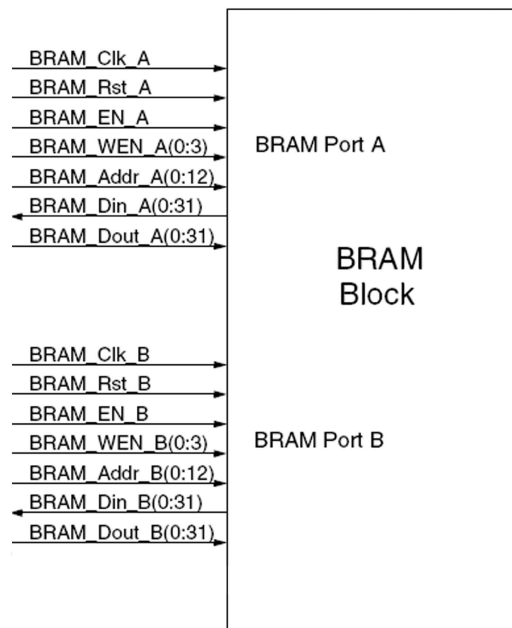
BRAM_Clk_A
BRAM_Rst_A
BRAM_EN_A
BRAM_WEN_A(0:3)
BRAM_Addr_A(0:12)
BRAM_Din_A(0:31)
BRAM_Dout_A(0:31)

BRAM Port A

BRAM
Block

BRAM_Clk_B
BRAM_Rst_B
BRAM_EN_B
BRAM_WEN_B(0:3)
BRAM_Addr_B(0:12)
BRAM_Din_B(0:31)
BRAM_Dout_B(0:31)

BRAM Port B